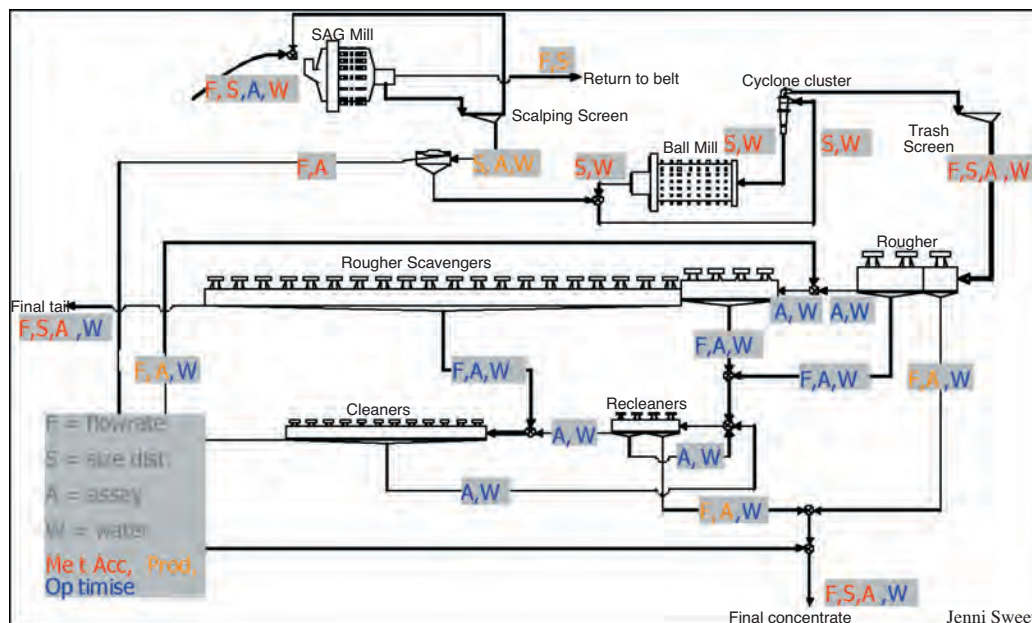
SAG Mill

F, S, A, W

F,S

Return to belt

Cyclone cluster

Scalping Screen

Trash Screen

F,A

S, A,W

Ball Mill

S,W

S,W

S,W

F,S,A ,W

Rougher

Rougher Scavengers

Final tail

F,S,A ,W

A, W

A,W

F,A,W

F, A,W

F,A,W

F,A,W

F,A,W

F = flowrate

S = size dist.

A = assay

W = water

Met Acc, Prod, Optimise

Cleaners

Recleaners

A, W

A, W

A,W

F, A,W

F,S,A ,W

Final concentrate

Jenni Sweet